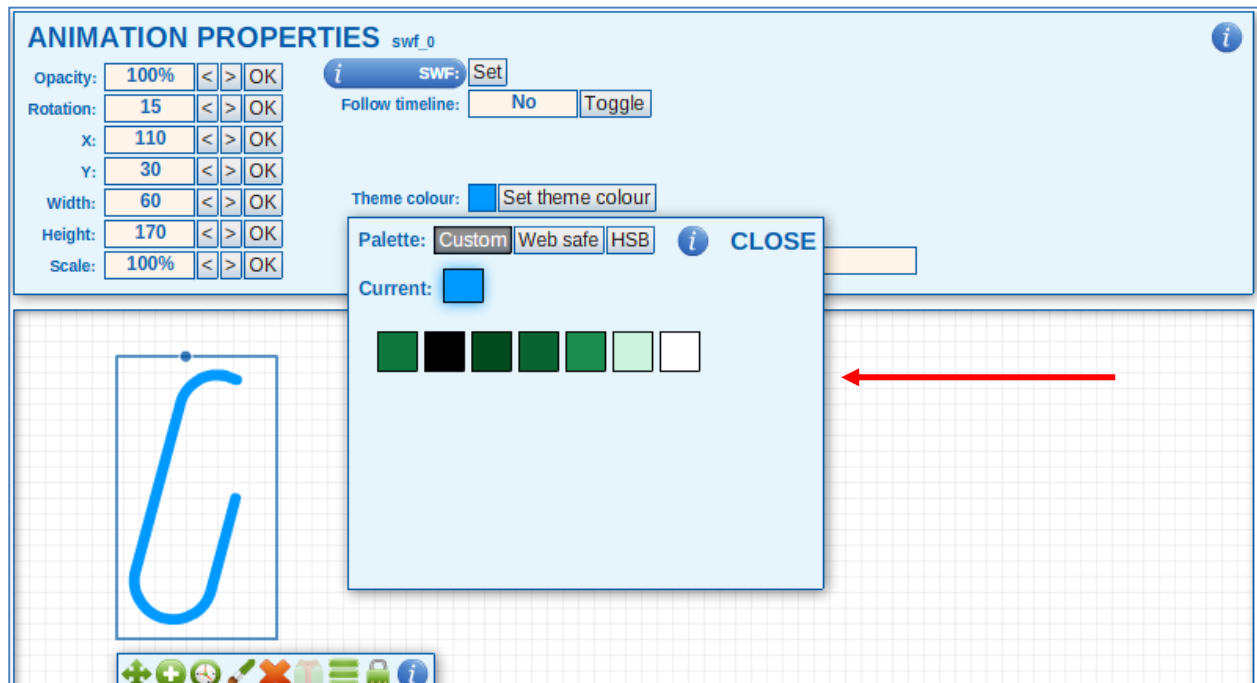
ANIMATION PROPERTIES swf_0

Opacity: 100% < > OK
Rotation: 15 < > OK
X: 110 < > OK
Y: 30 < > OK
Width: 60 < > OK
Height: 170 < > OK
Scale: 100% < > OK

SWF: Set
Follow timeline: No Toggle

Theme colour: Set theme colour

Palette: Custom Web safe HSB CLOSE

Current: